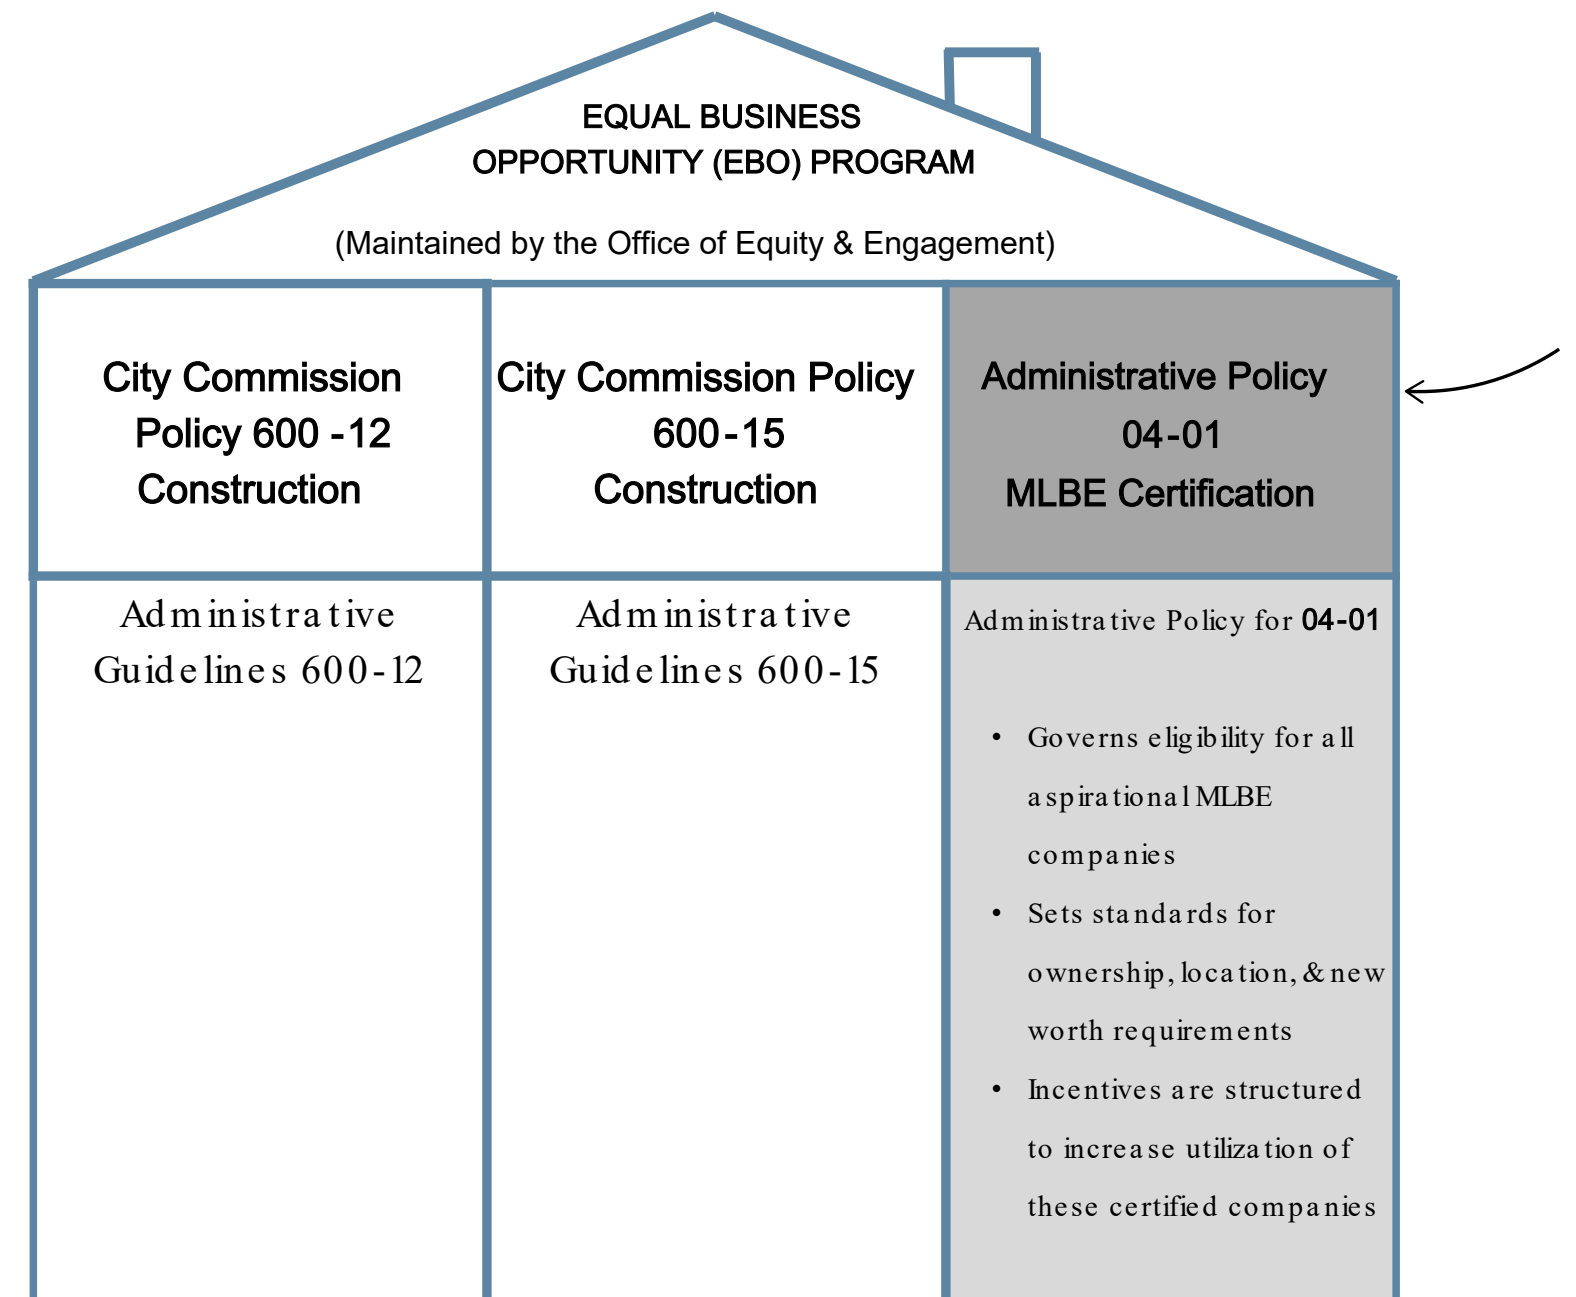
EQUAL BUSINESS OPPORTUNITY (EBO) PROGRAM

(Maintained by the Office of Equity & Engagement)

City Commission Policy 600 -12 Construction

City Commission Policy 600-15 Construction

Administrative Policy 04-01 MLBE Certification

Administrative Guidelines 600-12

Administrative Guidelines 600-15

Administrative Policy for 04-01

- Governs eligibility for all aspirational MLBE companies
- Sets standards for ownership, location, & new worth requirements
- Incentives are structured to increase utilization of these certified companies